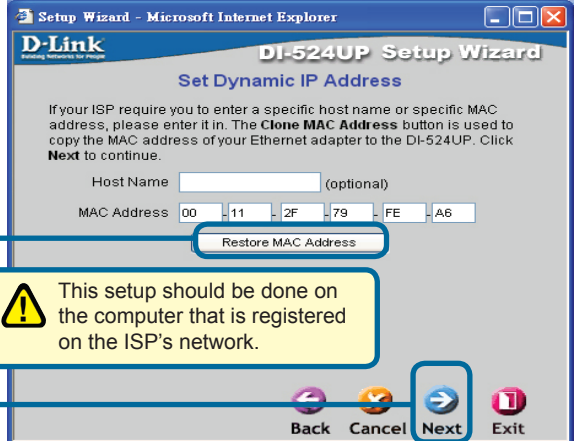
Setup Wizard - Microsoft Internet Explorer

D-Link
Building Networks for People

DI-524UP Setup Wizard

Set Dynamic IP Address

If your ISP require you to enter a specific host name or specific MAC address, please enter it in. The **Clone MAC Address** button is used to copy the MAC address of your Ethernet adapter to the DI-524UP. Click **Next** to continue.

Host Name (optional)

MAC Address 00 - 11 - 2F - 79 - FE - A6

Restore MAC Address

This setup should be done on the computer that is registered on the ISP's network.

Back Cancel Next Exit